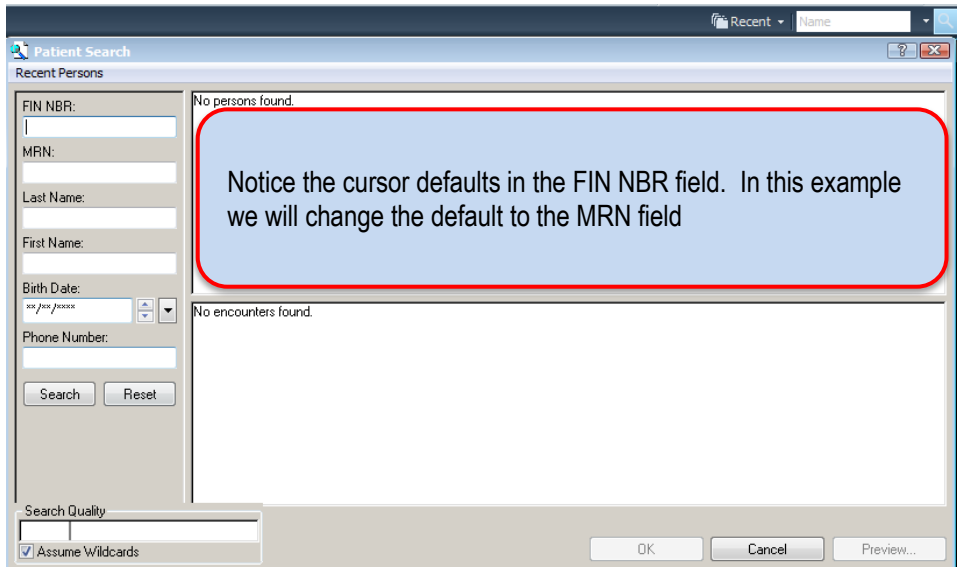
Recent Name

Patient Search

Recent Persons

FIN NBR:

MRN:

Last Name:

First Name:

Birth Date:

**/**/****

Phone Number:

Search Reset

No persons found.

Notice the cursor defaults in the FIN NBR field. In this example we will change the default to the MRN field

No encounters found.

Search Quality

Assume Wildcards

OK Cancel Preview...